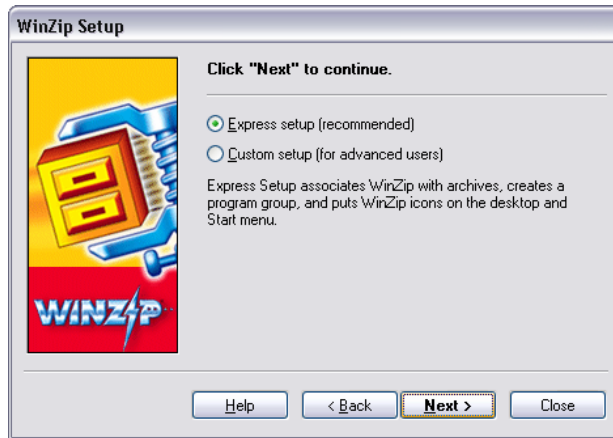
WinZip Setup

WINZIP

Click "Next" to continue.

Express setup (recommended)

Custom setup (for advanced users)

Express Setup associates WinZip with archives, creates a program group, and puts WinZip icons on the desktop and Start menu.

Help

< Back

Next >

Close